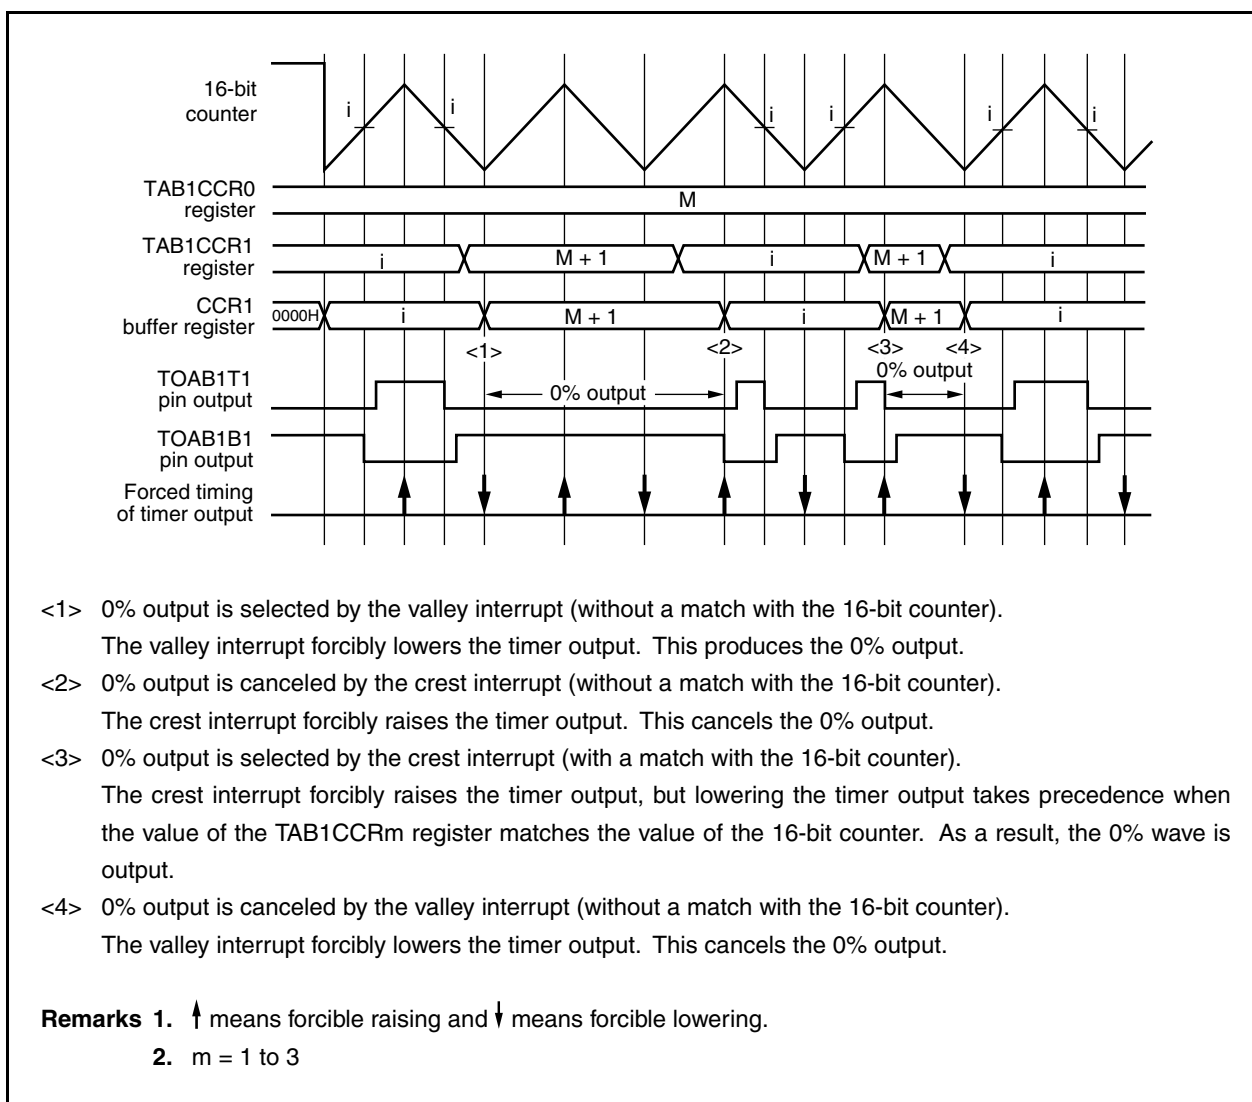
16-bit counter

i i i i i i

TAB1CCR0 register

M

TAB1CCR1 register

i M + 1 i M + 1 i

CCR1 buffer register

0000H i M + 1 i M + 1 i

<1> <2> <3> <4>

0% output

TOAB1T1 pin output

0% output

TOAB1B1 pin output

Forced timing of timer output

<1> 0% output is selected by the valley interrupt (without a match with the 16-bit counter).
The valley interrupt forcibly lowers the timer output. This produces the 0% output.

<2> 0% output is canceled by the crest interrupt (without a match with the 16-bit counter).
The crest interrupt forcibly raises the timer output. This cancels the 0% output.

<3> 0% output is selected by the crest interrupt (with a match with the 16-bit counter).
The crest interrupt forcibly raises the timer output, but lowering the timer output takes precedence when the value of the TAB1CCRm register matches the value of the 16-bit counter. As a result, the 0% wave is output.

<4> 0% output is canceled by the valley interrupt (without a match with the 16-bit counter).
The valley interrupt forcibly lowers the timer output. This cancels the 0% output.

**Remarks 1.** ↑ means forcible raising and ↓ means forcible lowering.

**2.** m = 1 to 3